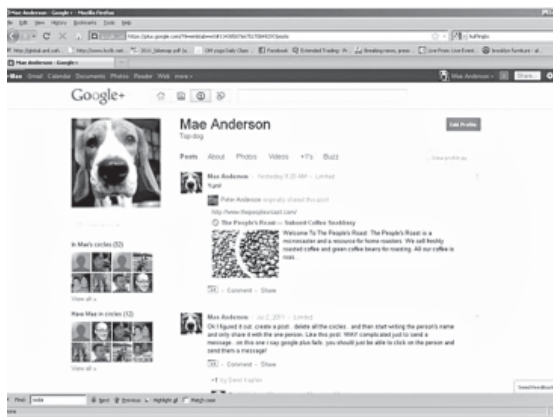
Mae Anderson - Google+ - Mozilla Firefox
File Edit View History Bookmarks Tools Help
https://plus.google.com/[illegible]/posts
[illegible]
Mae Anderson - Google+
+Mae Gmail Calendar Documents Photos Reader Web more
Mae Anderson Share
Google+
Mae Anderson
Top dog
Edit Profile
Posts About Photos Videos +1's Buzz
View profile as
Mae Anderson - Yesterday 9:20 AM - Limited
Yum!
Peter Anderson originally shared this post:
http://www.thepeoplesroast.com/
The People's Roast — Sobered Coffee Snobbery
Welcome To The People's Roast. The People's Roast is a microroaster and a resource for home roasters. We sell freshly roasted coffee and green coffee beans for roasting. All our coffee is roas...
+1 - Comment - Share
In Mae's circles (32)
View all »
Have Mae in circles (12)
View all »
Mae Anderson - Jul 2, 2011 - Limited
Ok I figured it out. create a post.. delete all the circles... and then start writing the person's name and only share it with the one person. Like this post. WAY complicated just to send a message.. on this one i say google plus fails. you should just be able to click on the person and send them a message!
+1 by David Kaplan
Send feedback
Find: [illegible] Next Previous Highlight all Match case
Done